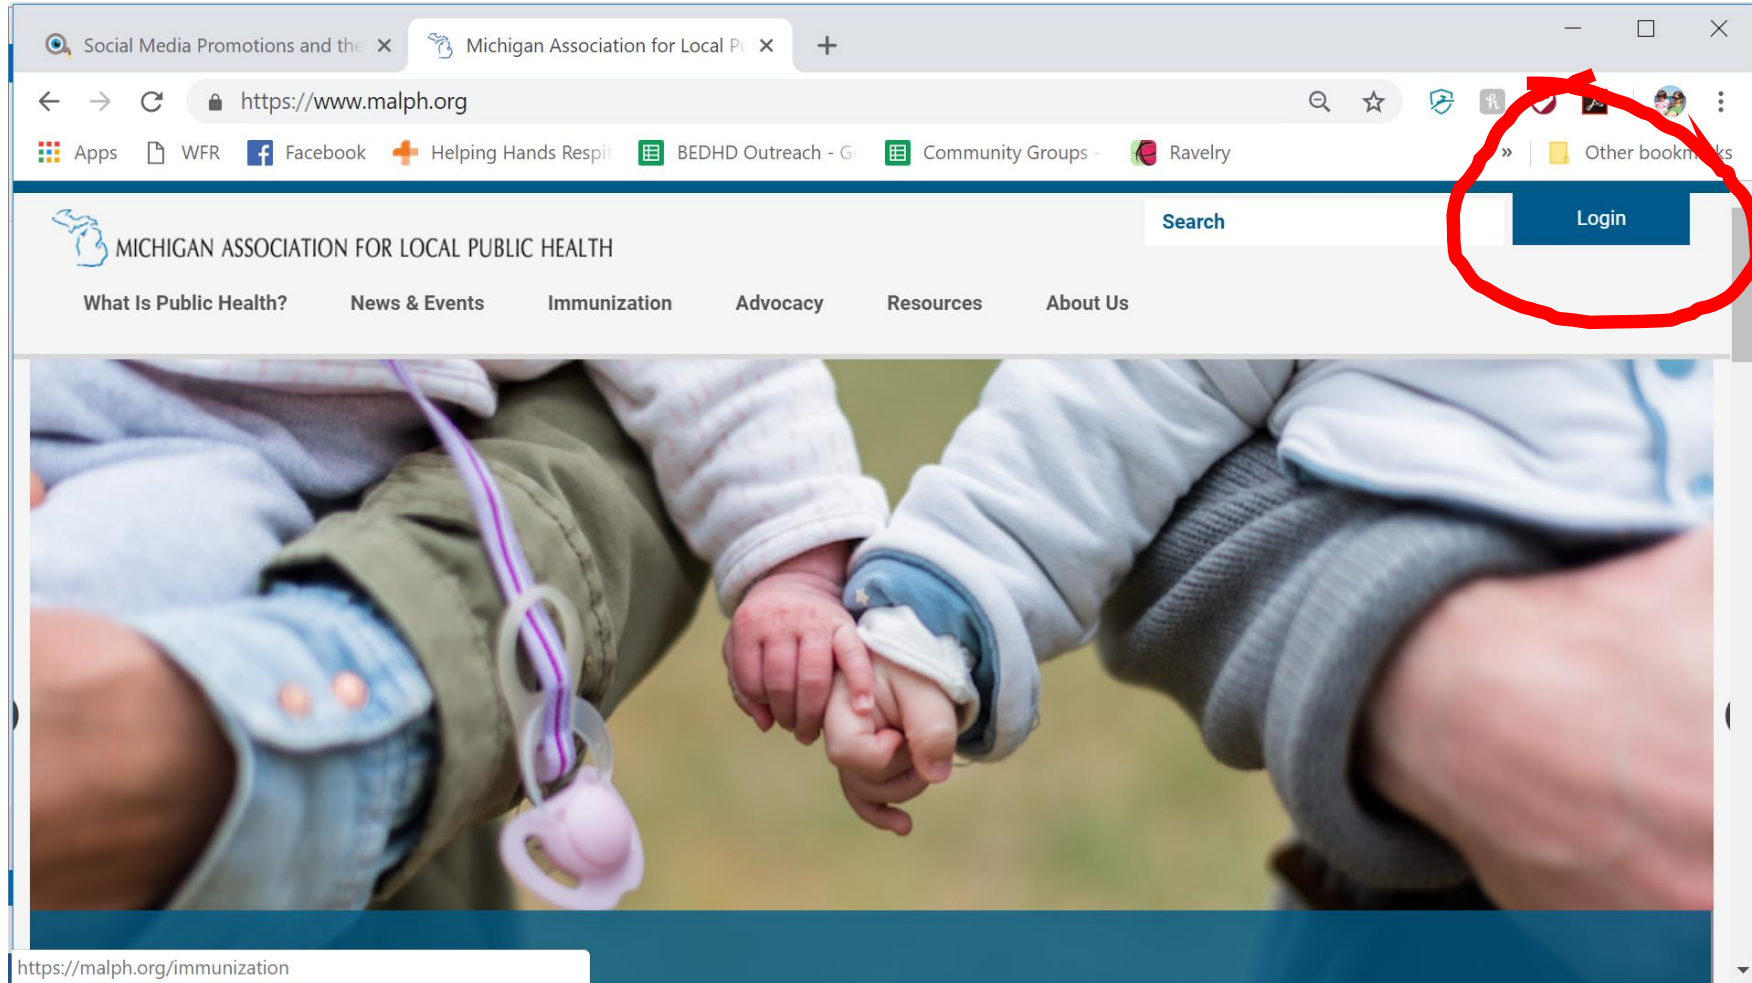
Social Media Promotions and the ×

Michigan Association for Local P ×

+

https://www.malph.org

Apps WFR Facebook Helping Hands Respit BEDHD Outreach - G Community Groups - Ravelry » Other bookm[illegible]ks

MICHIGAN ASSOCIATION FOR LOCAL PUBLIC HEALTH

Search

Login

What Is Public Health? News & Events Immunization Advocacy Resources About Us

https://malph.org/immunization